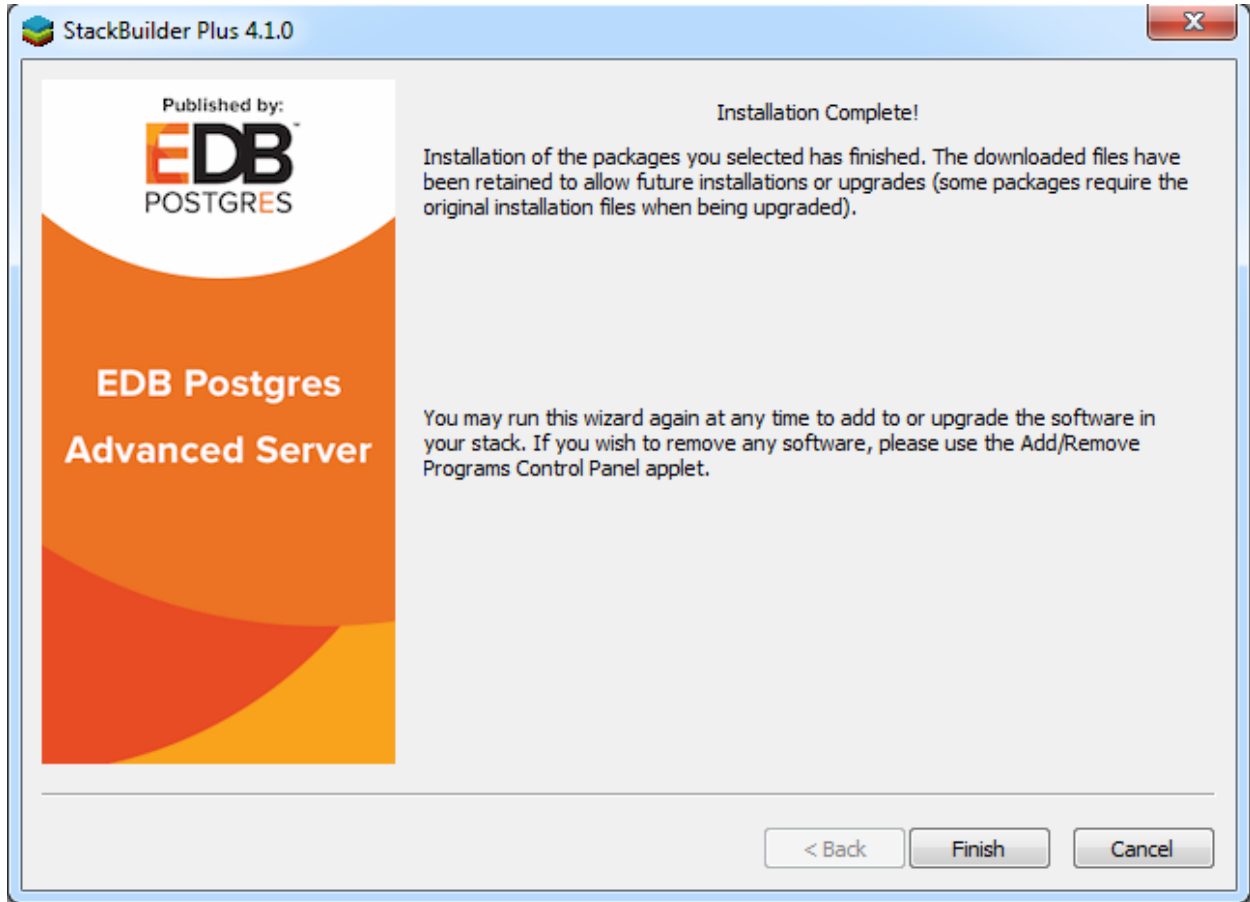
StackBuilder Plus 4.1.0

Published by:
EDB™
POSTGRES

EDB Postgres Advanced Server

Installation Complete!

Installation of the packages you selected has finished. The downloaded files have been retained to allow future installations or upgrades (some packages require the original installation files when being upgraded).

You may run this wizard again at any time to add to or upgrade the software in your stack. If you wish to remove any software, please use the Add/Remove Programs Control Panel applet.

< Back

Finish

Cancel